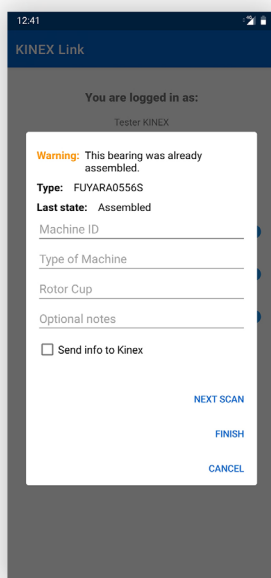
12:41

KINEX Link

You are logged in as:

Tester KINEX

Warning: This bearing was already assembled.

Type: FUYARA0556S

Last state: Assembled

Machine ID

Type of Machine

Rotor Cup

Optional notes

Send info to Kinex

NEXT SCAN

FINISH

CANCEL